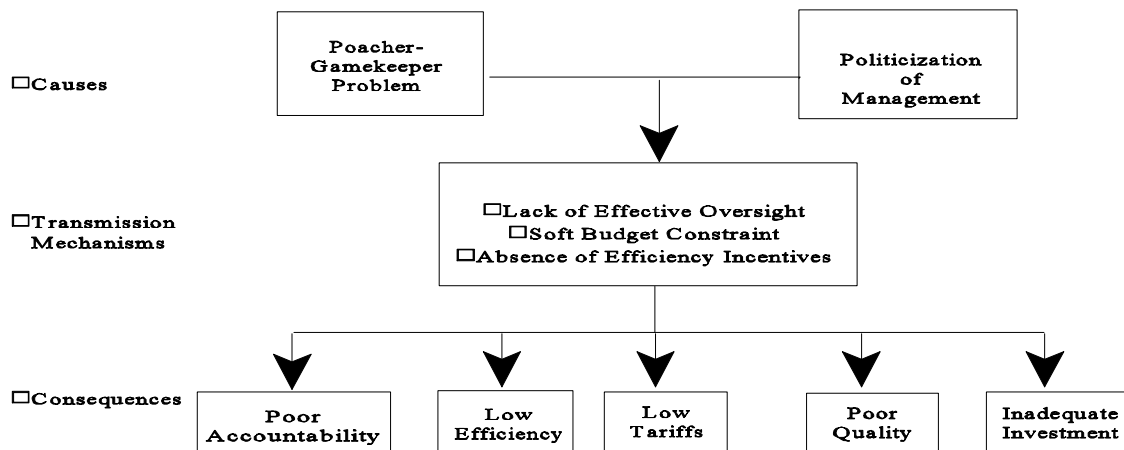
□Causes

Poacher-Gamekeeper Problem

Politicization of Management

□Transmission Mechanisms

□Lack of Effective Oversight
□Soft Budget Constraint
□Absence of Efficiency Incentives

□Consequences

Poor Accountability

Low Efficiency

Low Tariffs

Poor Quality

Inadequate Investment